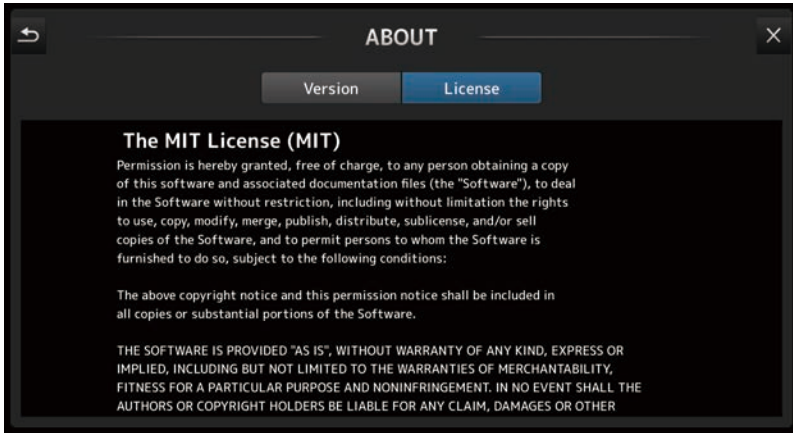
ABOUT

×

Version

License

The MIT License (MIT)

Permission is hereby granted, free of charge, to any person obtaining a copy of this software and associated documentation files (the "Software"), to deal in the Software without restriction, including without limitation the rights to use, copy, modify, merge, publish, distribute, sublicense, and/or sell copies of the Software, and to permit persons to whom the Software is furnished to do so, subject to the following conditions:

The above copyright notice and this permission notice shall be included in all copies or substantial portions of the Software.

THE SOFTWARE IS PROVIDED "AS IS", WITHOUT WARRANTY OF ANY KIND, EXPRESS OR IMPLIED, INCLUDING BUT NOT LIMITED TO THE WARRANTIES OF MERCHANTABILITY, FITNESS FOR A PARTICULAR PURPOSE AND NONINFRINGEMENT. IN NO EVENT SHALL THE AUTHORS OR COPYRIGHT HOLDERS BE LIABLE FOR ANY CLAIM, DAMAGES OR OTHER